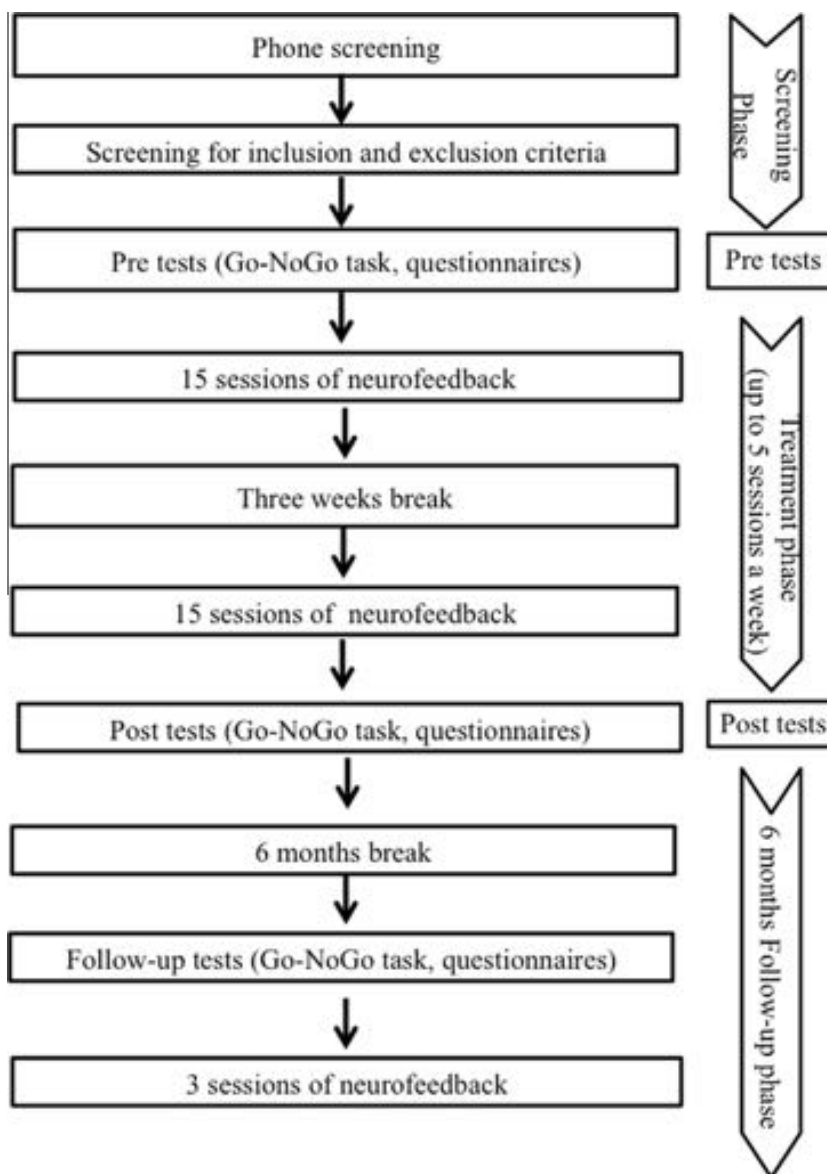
Phone screening

Screening for inclusion and exclusion criteria

Pre tests (Go-NoGo task, questionnaires)

15 sessions of neurofeedback

Three weeks break

15 sessions of neurofeedback

Post tests (Go-NoGo task, questionnaires)

6 months break

Follow-up tests (Go-NoGo task, questionnaires)

3 sessions of neurofeedback

Screening Phase

Pre tests

Treatment phase (up to 5 sessions a week)

Post tests

6 months Follow-up phase